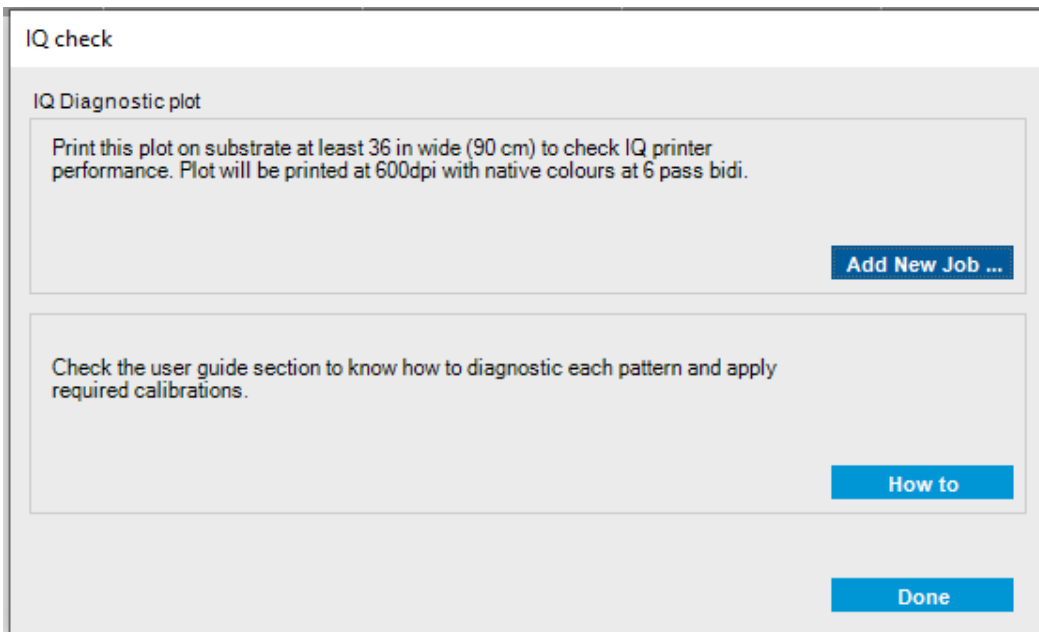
IQ check

IQ Diagnostic plot

Print this plot on substrate at least 36 in wide (90 cm) to check IQ printer performance. Plot will be printed at 600dpi with native colours at 6 pass bidi.

Add New Job ...

Check the user guide section to know how to diagnostic each pattern and apply required calibrations.

How to

Done